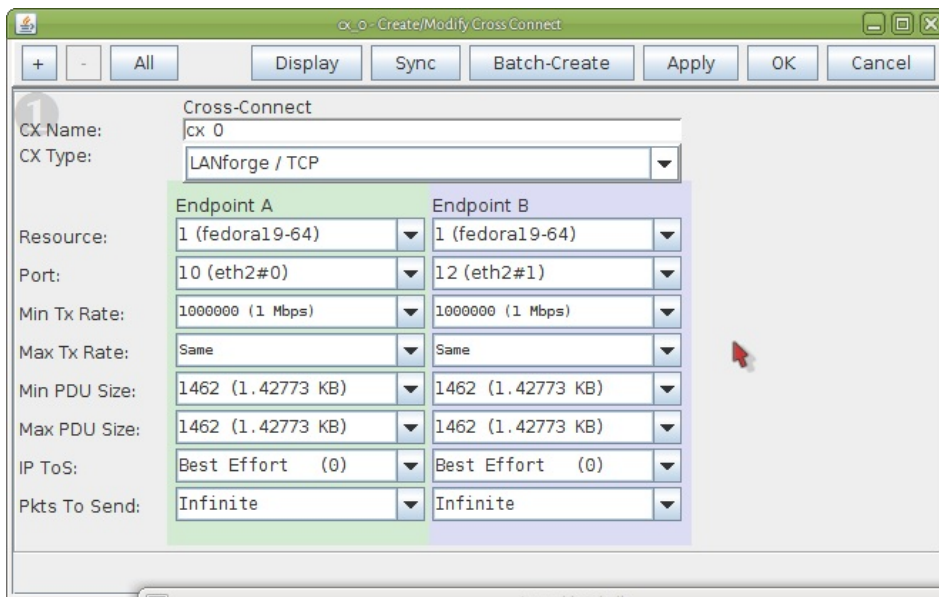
cx_0 - Create/Modify Cross Connect

+ - All Display Sync Batch-Create Apply OK Cancel

1

Cross-Connect

CX Name: cx 0

CX Type: LANforge / TCP

| | Endpoint A | Endpoint B |
|---|---|---|
| Resource: | 1 (fedora19-64) | 1 (fedora19-64) |
| Port: | 10 (eth2#0) | 12 (eth2#1) |
| Min Tx Rate: | 1000000 (1 Mbps) | 1000000 (1 Mbps) |
| Max Tx Rate: | Same | Same |
| Min PDU Size: | 1462 (1.42773 KB) | 1462 (1.42773 KB) |
| Max PDU Size: | 1462 (1.42773 KB) | 1462 (1.42773 KB) |
| IP ToS: | Best Effort (0) | Best Effort (0) |
| Pkts To Send: | Infinite | Infinite |